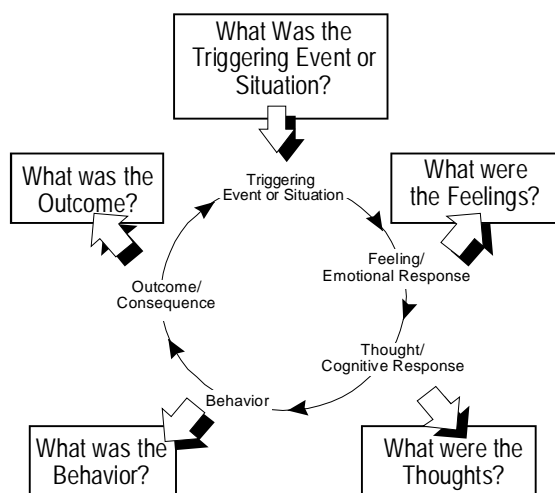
What Was the Triggering Event or Situation?

What was the Outcome?

Triggering Event or Situation

What were the Feelings?

Feeling/ Emotional Response

Outcome/ Consequence

Thought/ Cognitive Response

Behavior

What was the Behavior?

What were the Thoughts?